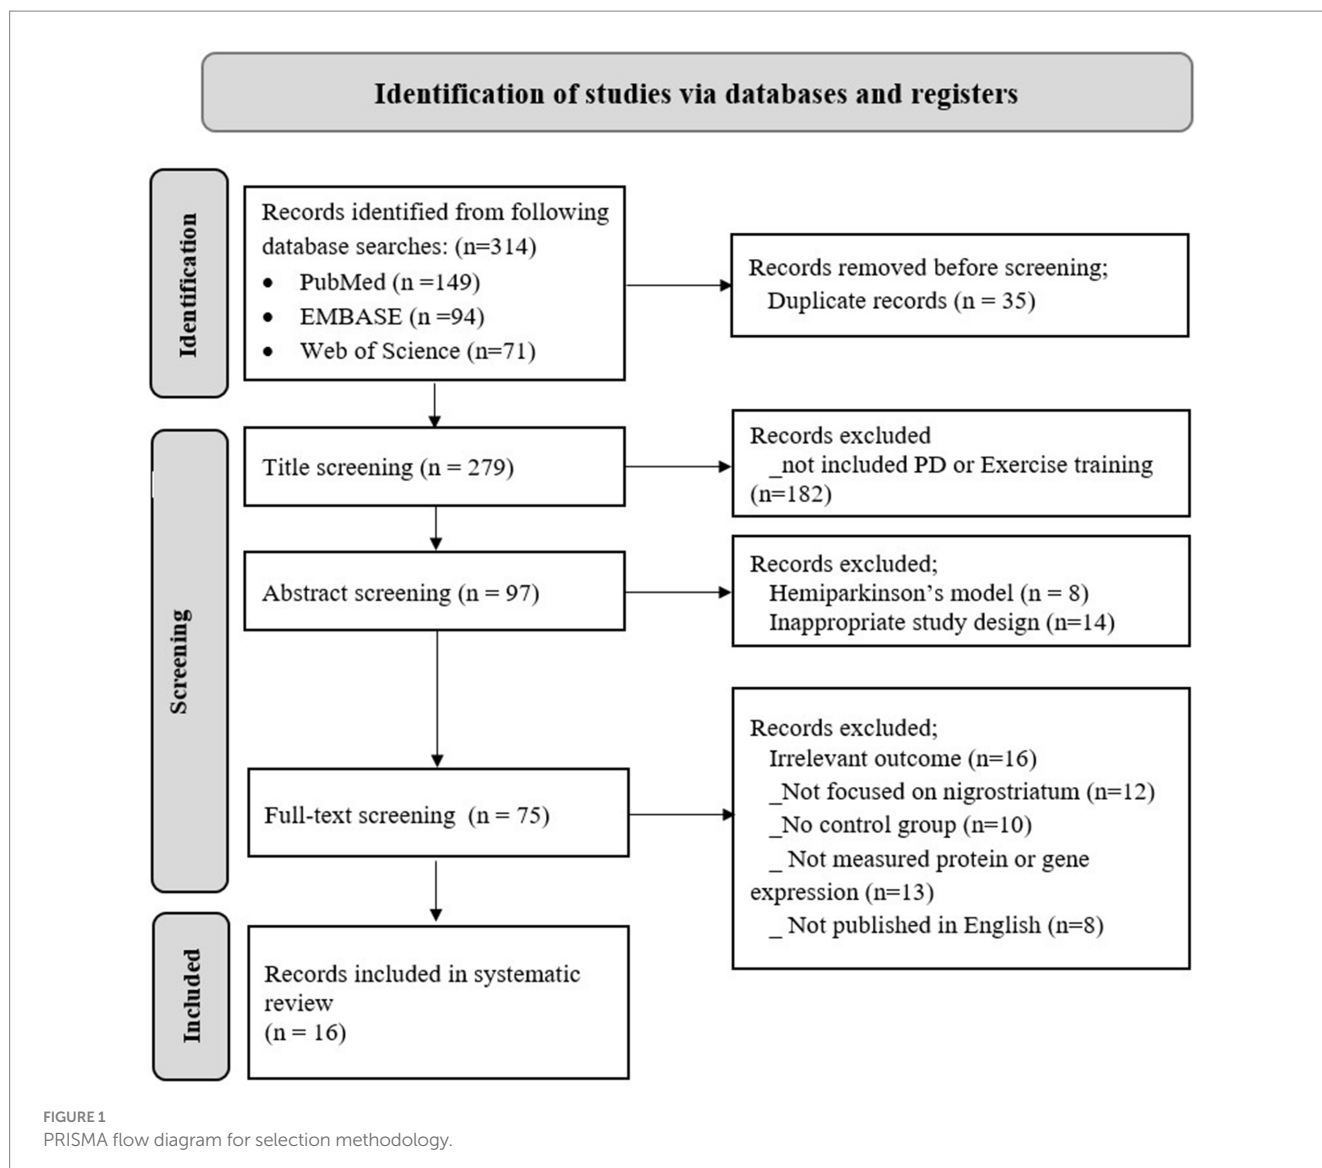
Identification of studies via databases and registers

Identification

Records identified from following database searches: (n=314)
• PubMed (n =149)
• EMBASE (n =94)
• Web of Science (n=71)

Records removed before screening;
Duplicate records (n = 35)

Screening

Title screening (n = 279)

Records excluded
_not included PD or Exercise training (n=182)

Abstract screening (n = 97)

Records excluded;
Hemiparkinson's model (n = 8)
Inappropriate study design (n=14)

Full-text screening (n = 75)

Records excluded;
Irrelevant outcome (n=16)
_Not focused on nigrostriatum (n=12)
_No control group (n=10)
_ Not measured protein or gene expression (n=13)
_ Not published in English (n=8)

Included

Records included in systematic review
(n = 16)

FIGURE 1
PRISMA flow diagram for selection methodology.